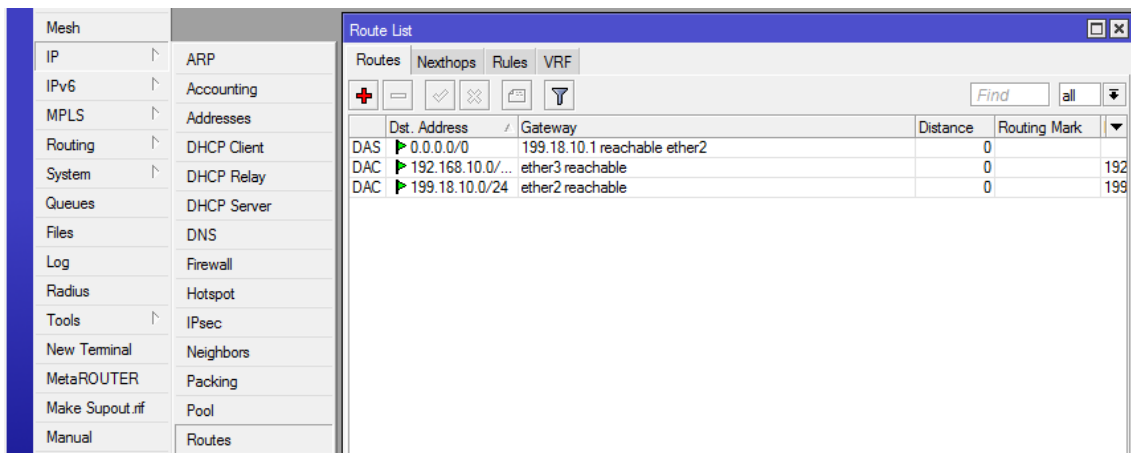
Mesh
IP
IPv6
MPLS
Routing
System
Queues
Files
Log
Radius
Tools
New Terminal
MetaROUTER
Make Supout.rif
Manual

ARP
Accounting
Addresses
DHCP Client
DHCP Relay
DHCP Server
DNS
Firewall
Hotspot
IPsec
Neighbors
Packing
Pool
Routes

Route List

Routes | Nexthops | Rules | VRF

Find | all

| | Dst. Address | Gateway | Distance | Routing Mark | |
|---|---|---|---|---|---|
| DAS | 0.0.0.0/0 | 199.18.10.1 reachable ether2 | 0 | | |
| DAC | 192.168.10.0/... | ether3 reachable | 0 | | 192 |
| DAC | 199.18.10.0/24 | ether2 reachable | 0 | | 199 |